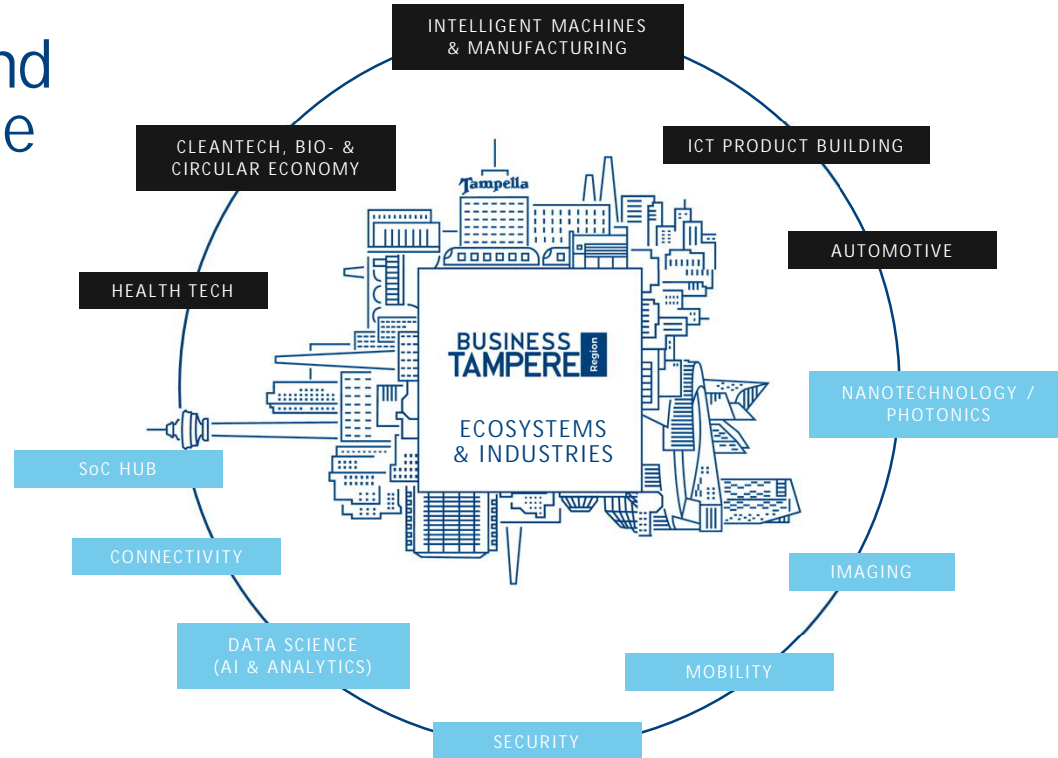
nd
e

INTELLIGENT MACHINES & MANUFACTURING

ICT PRODUCT BUILDING

AUTOMOTIVE

NANOTECHNOLOGY / PHOTONICS

IMAGING

MOBILITY

SECURITY

DATA SCIENCE (AI & ANALYTICS)

CONNECTIVITY

SoC HUB

HEALTH TECH

CLEANTECH, BIO- & CIRCULAR ECONOMY

Tampella

BUSINESS TAMPERE Region

ECOSYSTEMS & INDUSTRIES